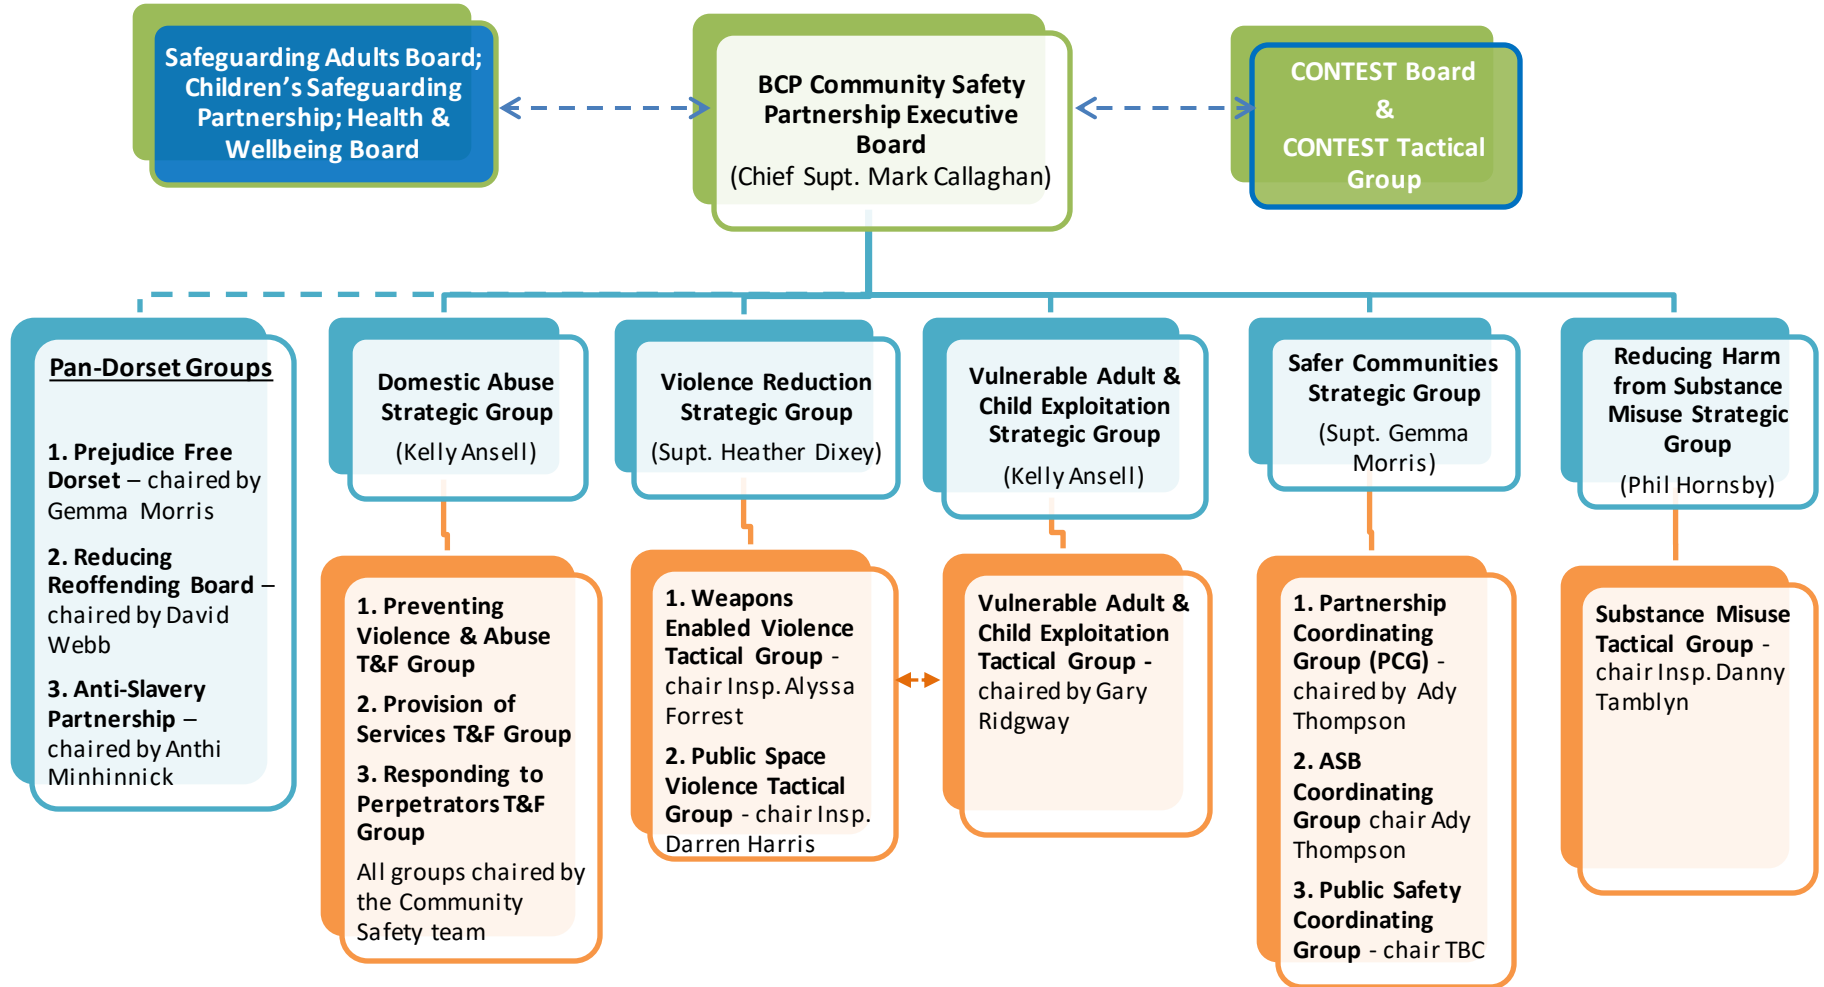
Safeguarding Adults Board; Children's Safeguarding Partnership; Health & Wellbeing Board

BCP Community Safety Partnership Executive Board
(Chief Supt. Mark Callaghan)

CONTEST Board
&
CONTEST Tactical Group

Pan-Dorset Groups

1. Prejudice Free Dorset – chaired by Gemma Morris

2. Reducing Reoffending Board – chaired by David Webb

3. Anti-Slavery Partnership – chaired by Anthi Minhinnick

Domestic Abuse Strategic Group
(Kelly Ansell)

1. Preventing Violence & Abuse T&F Group

2. Provision of Services T&F Group

3. Responding to Perpetrators T&F Group

All groups chaired by the Community Safety team

Violence Reduction Strategic Group
(Supt. Heather Dixey)

1. Weapons Enabled Violence Tactical Group - chair Insp. Alyssa Forrest

2. Public Space Violence Tactical Group - chair Insp. Darren Harris

Vulnerable Adult & Child Exploitation Strategic Group
(Kelly Ansell)

Vulnerable Adult & Child Exploitation Tactical Group - chaired by Gary Ridgway

Safer Communities Strategic Group
(Supt. Gemma Morris)

1. Partnership Coordinating Group (PCG) - chaired by Ady Thompson

2. ASB Coordinating Group chair Ady Thompson

3. Public Safety Coordinating Group - chair TBC

Reducing Harm from Substance Misuse Strategic Group
(Phil Hornsby)

Substance Misuse Tactical Group - chair Insp. Danny Tamblyn